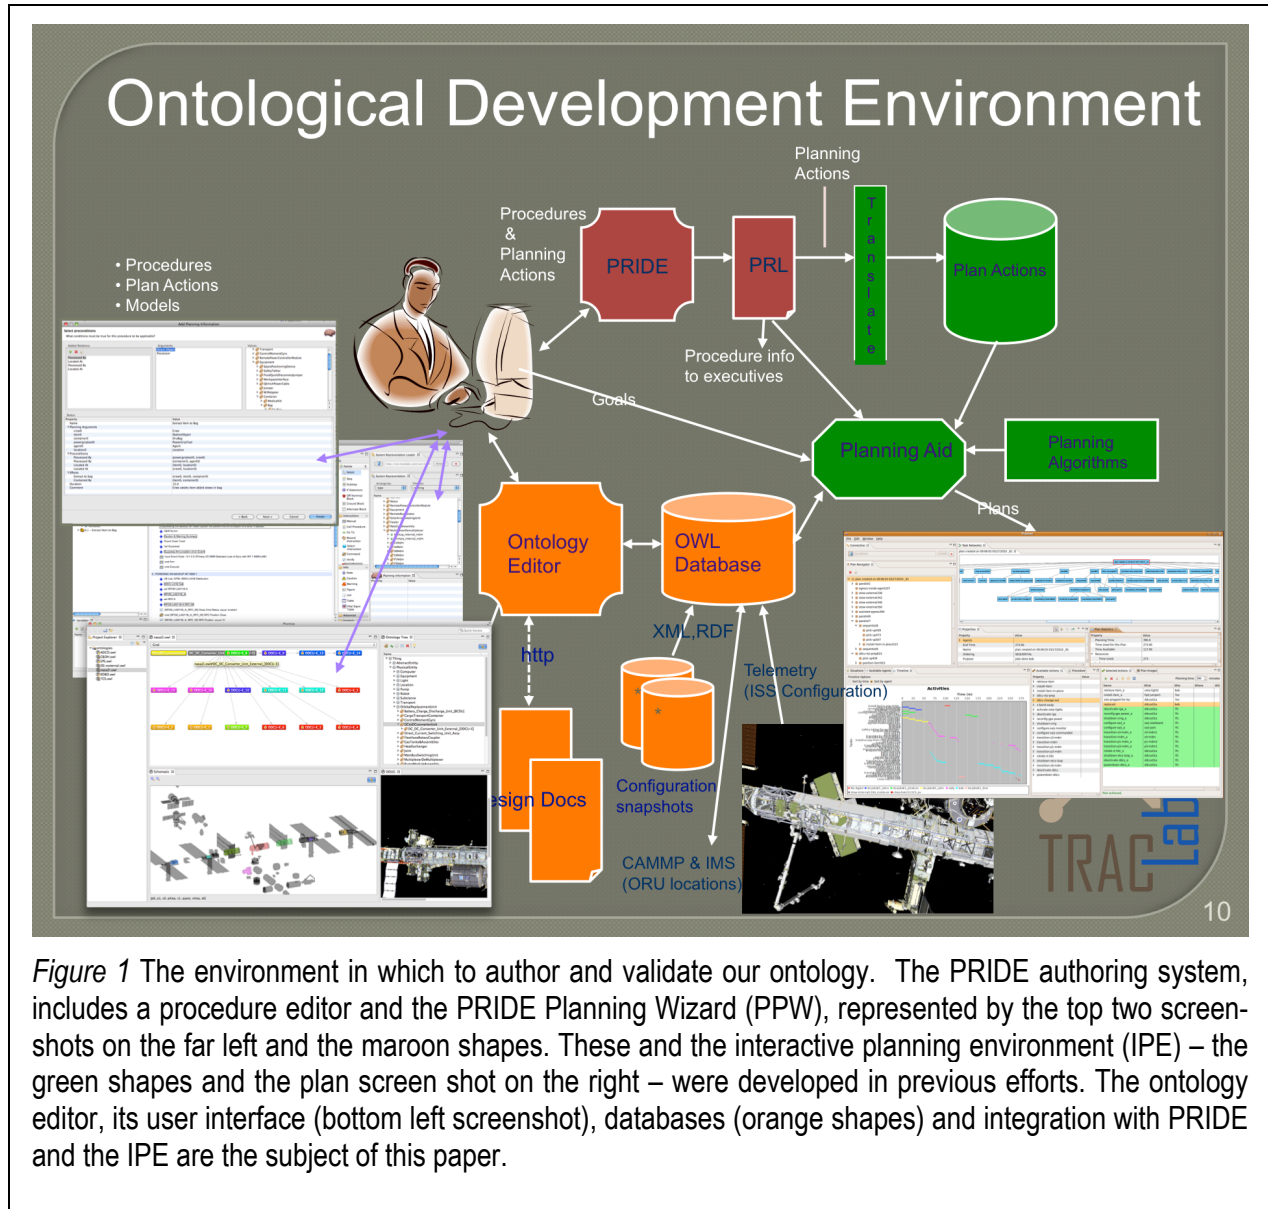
Ontological Development Environment

Planning Actions

Procedures & Planning Actions

PRIDE

PRL

Translate

Plan Actions

• Procedures
• Plan Actions
• Models

Procedure info to executives

Goals

Planning Aid

Planning Algorithms

Plans

Ontology Editor

OWL Database

XML,RDF

http

Telemetry (ISS Configuration)

Configuration snapshots

esign Docs

CAMMP & IMS (ORU locations)

TRAC Lab

10

*Figure 1* The environment in which to author and validate our ontology. The PRIDE authoring system, includes a procedure editor and the PRIDE Planning Wizard (PPW), represented by the top two screenshots on the far left and the maroon shapes. These and the interactive planning environment (IPE) – the green shapes and the plan screen shot on the right – were developed in previous efforts. The ontology editor, its user interface (bottom left screenshot), databases (orange shapes) and integration with PRIDE and the IPE are the subject of this paper.